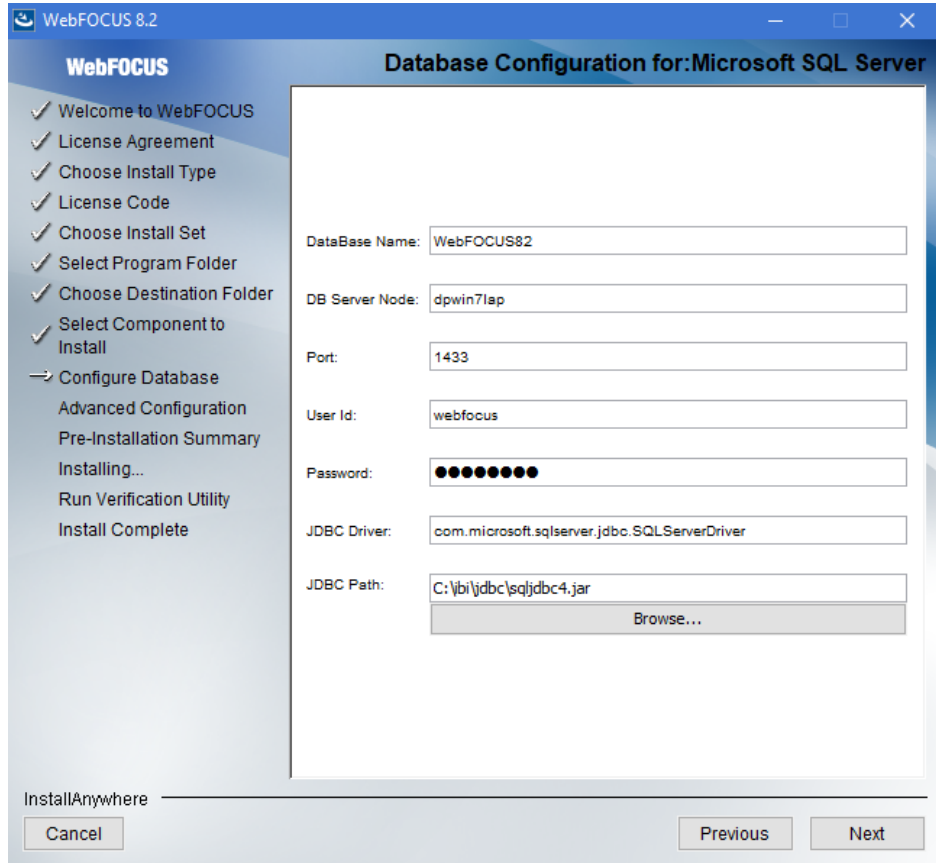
WebFOCUS 8.2

WebFOCUS

Database Configuration for:Microsoft SQL Server

✓ Welcome to WebFOCUS
✓ License Agreement
✓ Choose Install Type
✓ License Code
✓ Choose Install Set
✓ Select Program Folder
✓ Choose Destination Folder
✓ Select Component to Install
→ Configure Database
Advanced Configuration
Pre-Installation Summary
Installing...
Run Verification Utility
Install Complete

DataBase Name: WebFOCUS82

DB Server Node: dpwin7lap

Port: 1433

User Id: webfocus

Password: ●●●●●●●●

JDBC Driver: com.microsoft.sqlserver.jdbc.SQLServerDriver

JDBC Path: C:\ibi\jdbc\sqljdbc4.jar

Browse...

InstallAnywhere

Cancel

Previous

Next